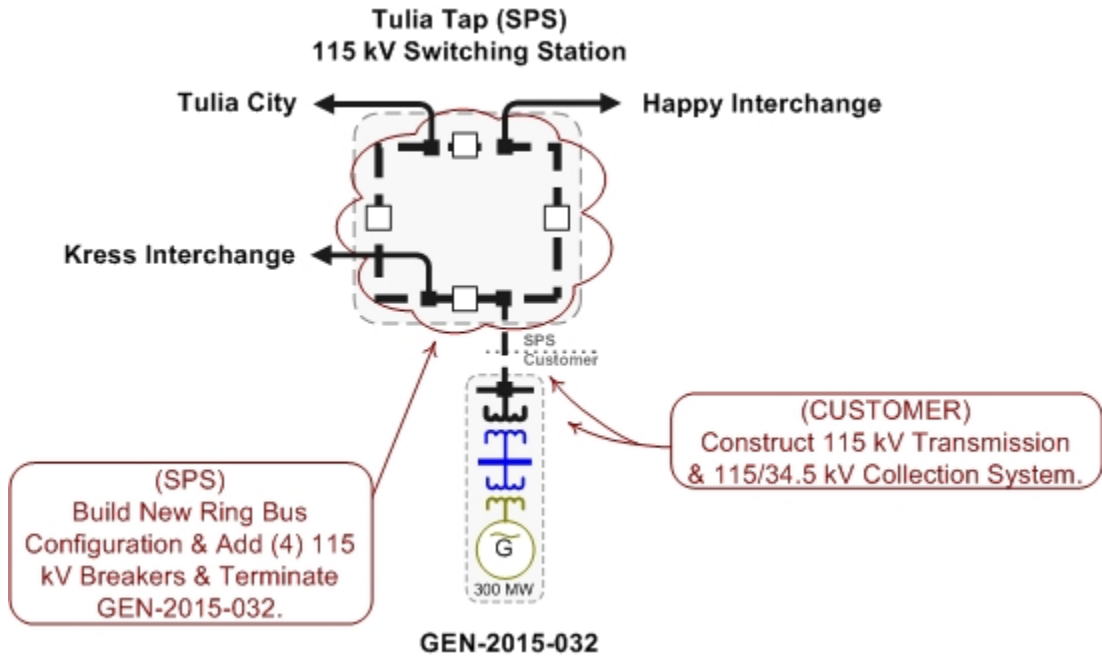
Tulia Tap (SPS)
115 kV Switching Station

Tulia City

Happy Interchange

Kress Interchange

SPS
Customer

(CUSTOMER)
Construct 115 kV Transmission & 115/34.5 kV Collection System.

(SPS)
Build New Ring Bus Configuration & Add (4) 115 kV Breakers & Terminate GEN-2015-032.

G

300 MW

GEN-2015-032